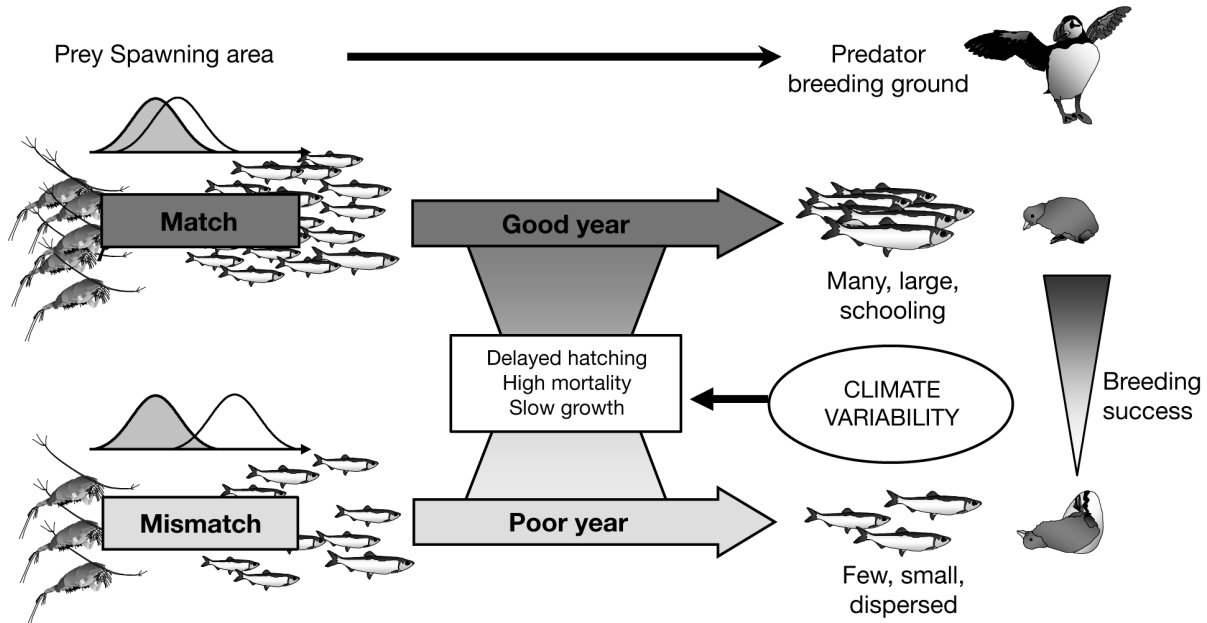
Prey Spawning area

Predator breeding ground

Match

Good year

Many, large, schooling

Delayed hatching
High mortality
Slow growth

CLIMATE VARIABILITY

Breeding success

Mismatch

Poor year

Few, small, dispersed